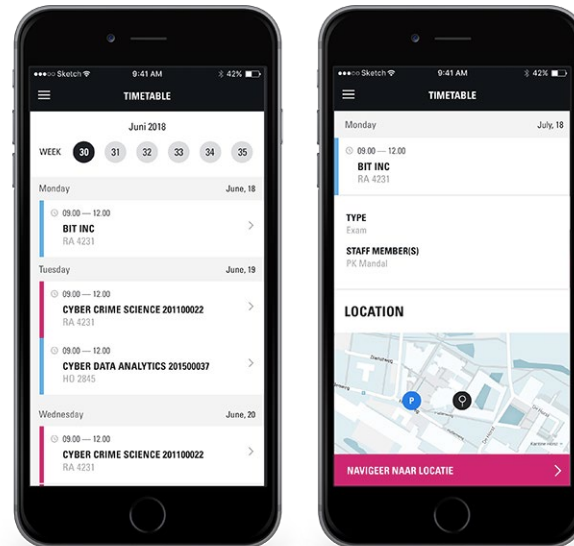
●●●○○ Sketch 9:41 AM 42%

TIMETABLE

Juni 2018

WEEK 30 31 32 33 34 35

Monday June, 18

09.00 — 12.00
BIT INC
RA 4231

Tuesday June, 19

09.00 — 12.00
CYBER CRIME SCIENCE 201100022
RA 4231

09.00 — 12.00
CYBER DATA ANALYTICS 201500037
HO 2845

Wednesday June, 20

09.00 — 12.00
CYBER CRIME SCIENCE 201100022
RA 4231

●●●○○ Sketch 9:41 AM 42%

TIMETABLE

Monday July, 18

09.00 — 12.00
BIT INC
RA 4231

TYPE
Exam

STAFF MEMBER(S)
PK Mandal

LOCATION

P

NAVIGEER NAAR LOCATIE